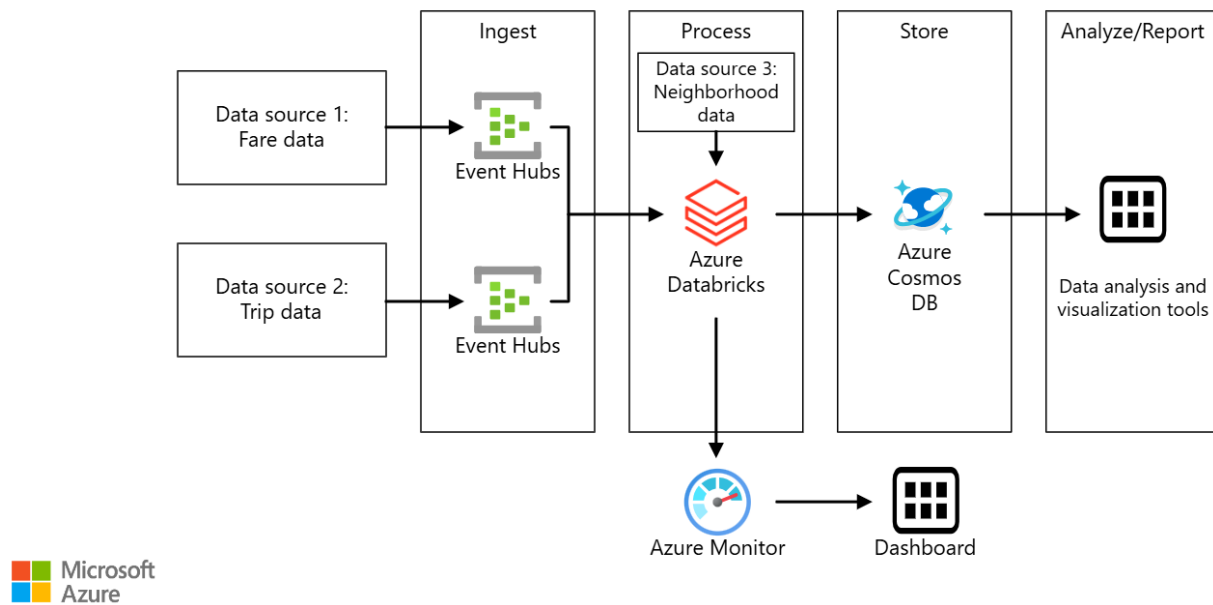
Ingest

Process

Store

Analyze/Report

Data source 1:
Fare data

Event Hubs

Data source 2:
Trip data

Event Hubs

Data source 3:
Neighborhood
data

Azure
Databricks

Azure
Cosmos
DB

Data analysis and
visualization tools

Azure Monitor

Dashboard

Microsoft
Azure